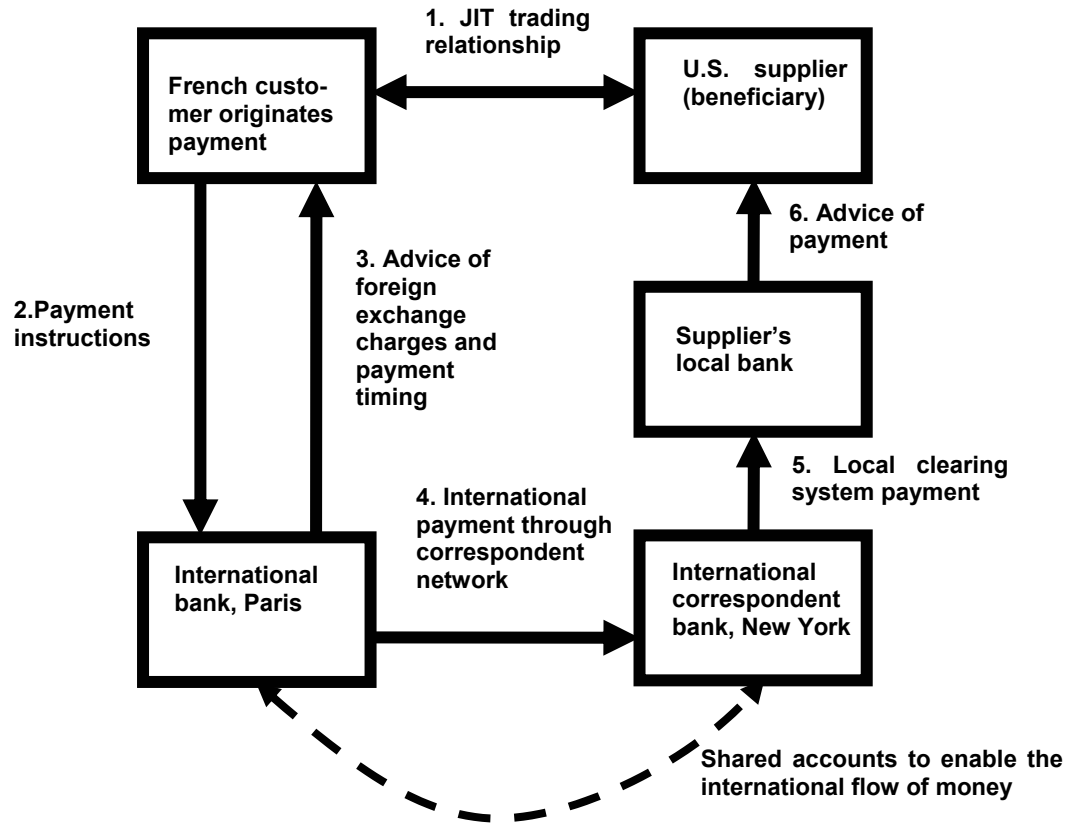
1. JIT trading relationship

French customer originates payment

U.S. supplier (beneficiary)

6. Advice of payment

3. Advice of foreign exchange charges and payment timing

2.Payment instructions

Supplier's local bank

5. Local clearing system payment

4. International payment through correspondent network

International bank, Paris

International correspondent bank, New York

Shared accounts to enable the international flow of money